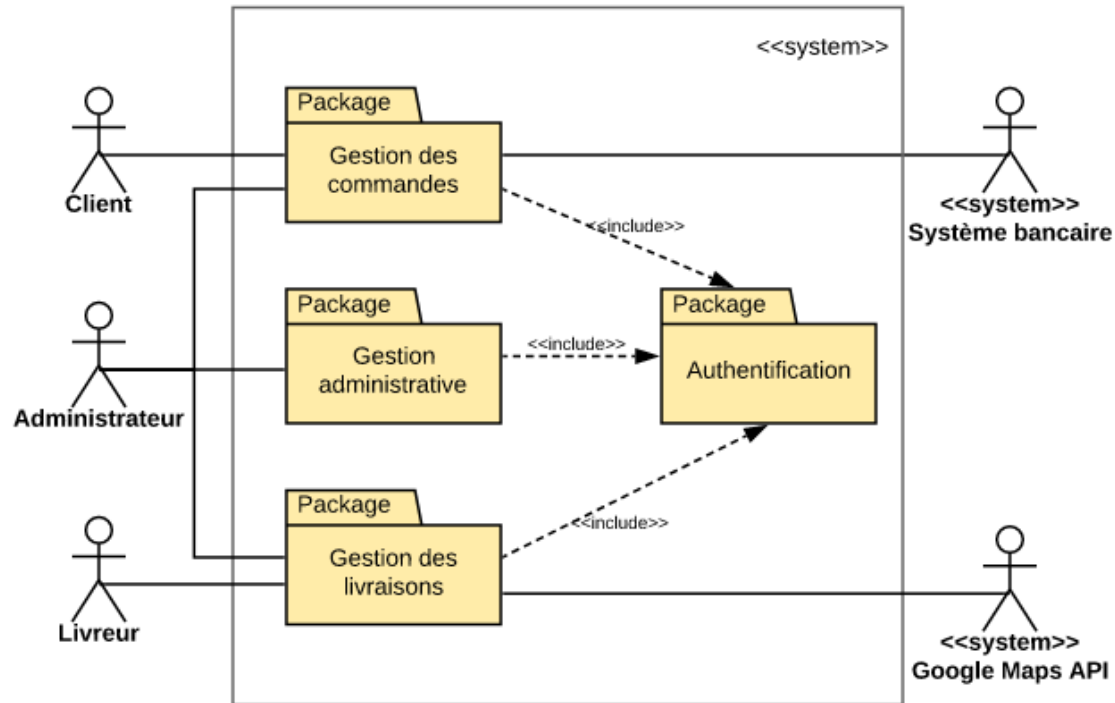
<<system>>

Package
Gestion des commandes

<<include>>

Client

<<system>>
Système bancaire

Package
Gestion administrative

<<include>>

Package
Authentification

Administrateur

Package
Gestion des livraisons

<<include>>

Livreur

<<system>>
Google Maps API